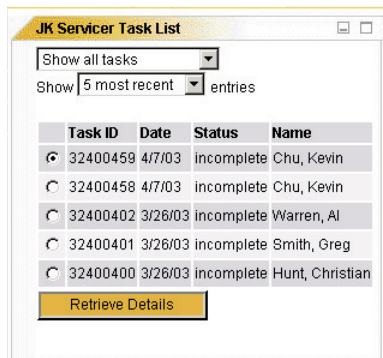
JK Servicer Task List

Show all tasks

Show 5 most recent entries

| | Task ID | Date | Status | Name |
|---|---|---|---|---|
| ◉ | 32400459 | 4/7/03 | incomplete | Chu, Kevin |
| ○ | 32400458 | 4/7/03 | incomplete | Chu, Kevin |
| ○ | 32400402 | 3/26/03 | incomplete | Warren, Al |
| ○ | 32400401 | 3/26/03 | incomplete | Smith, Greg |
| ○ | 32400400 | 3/26/03 | incomplete | Hunt, Christian |

Retrieve Details